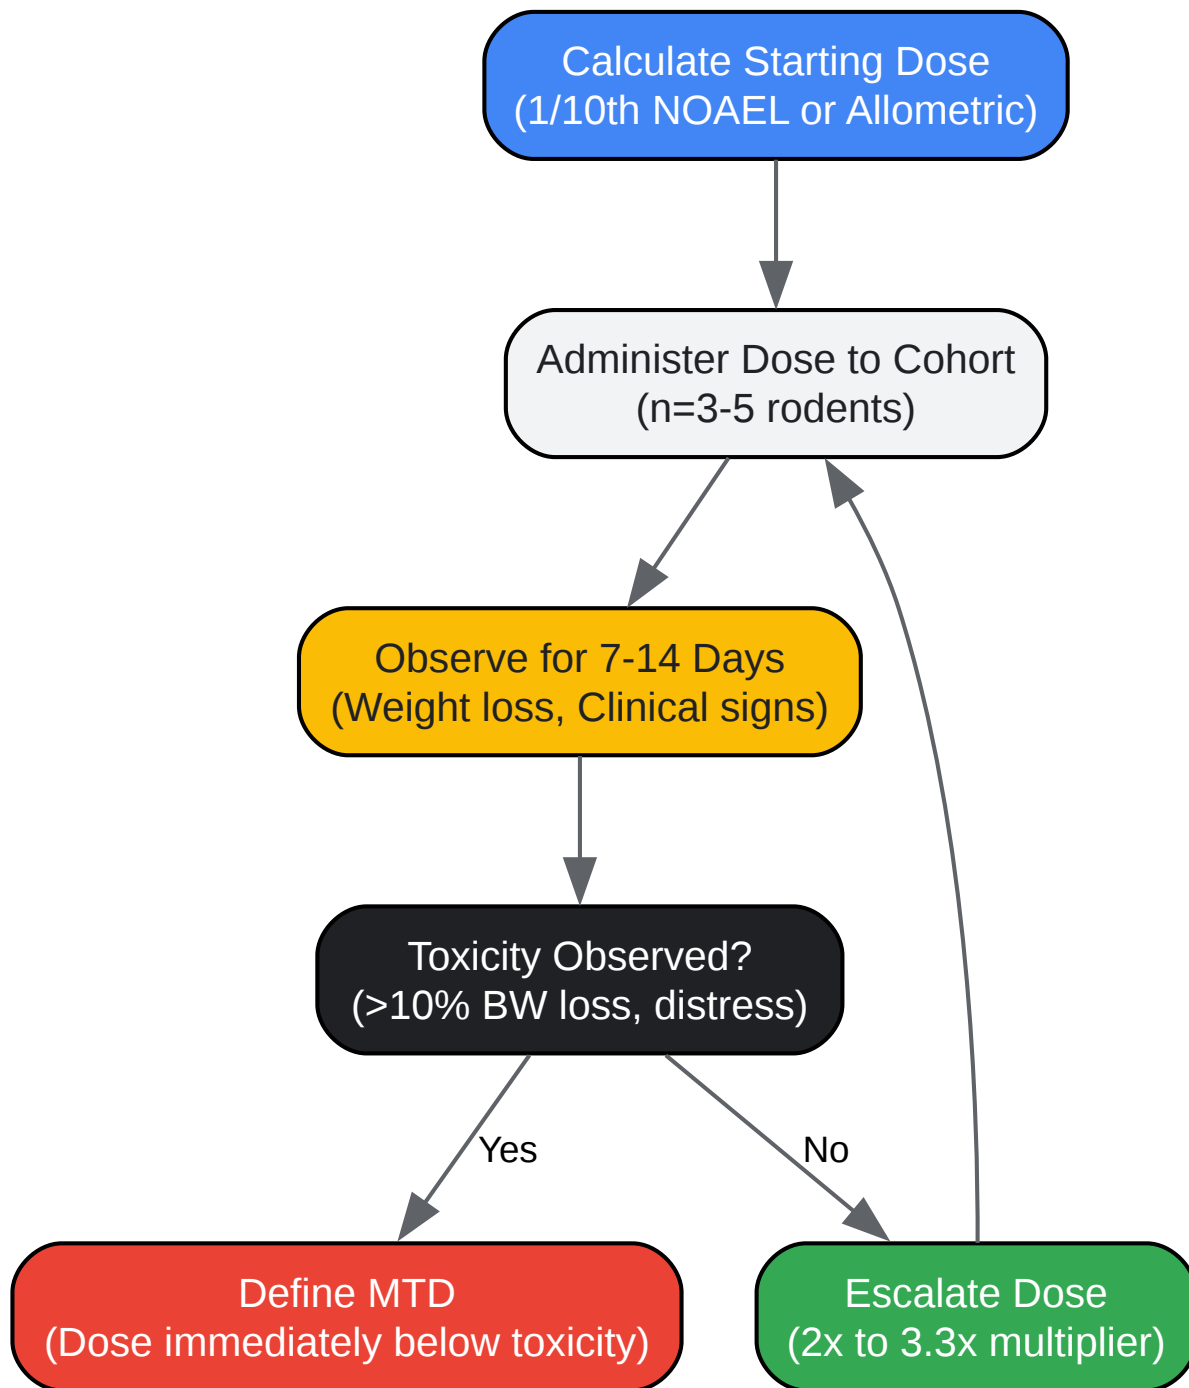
Calculate Starting Dose
(1/10th NOAEL or Allometric)

Administer Dose to Cohort
(n=3-5 rodents)

Observe for 7-14 Days
(Weight loss, Clinical signs)

Toxicity Observed?
(>10% BW loss, distress)

Yes

No

Define MTD
(Dose immediately below toxicity)

Escalate Dose
(2x to 3.3x multiplier)